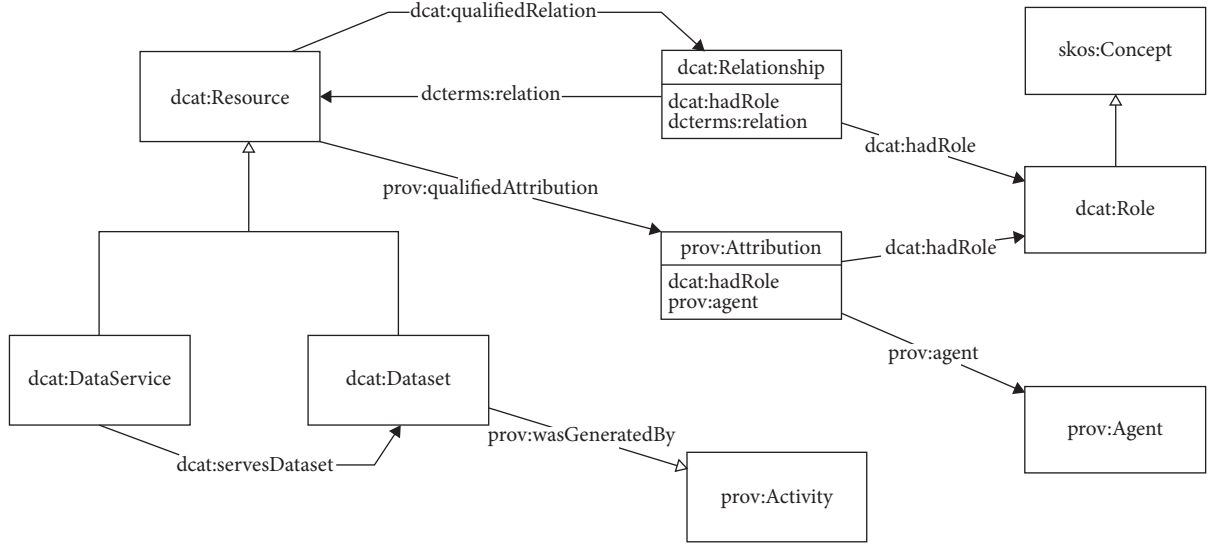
dcat:qualifiedRelation

dcat:Resource

dcterms:relation

dcat:Relationship

dcat:hadRole
dcterms:relation

skos:Concept

dcat:hadRole

prov:qualifiedAttribution

dcat:Role

prov:Attribution

dcat:hadRole
prov:agent

dcat:hadRole

prov:agent

dcat:DataService

dcat:Dataset

prov:wasGeneratedBy

prov:Agent

dcat:servesDataset

prov:Activity